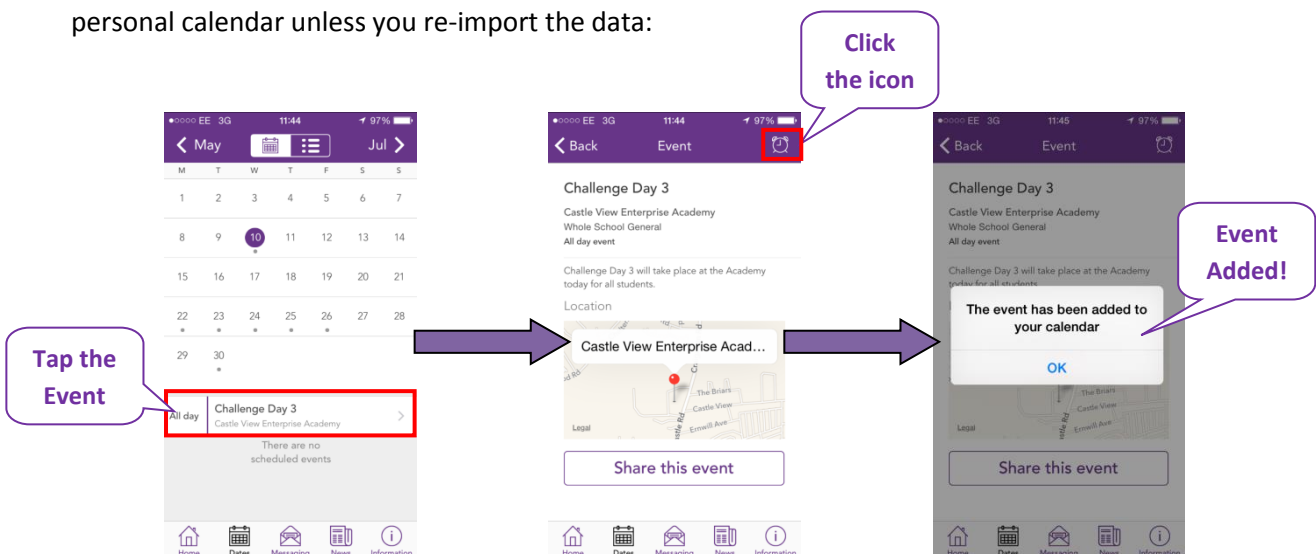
personal calendar unless you re-import the data:

Click the icon

●○○○○ EE 3G 11:44 97%
May Jul
M T W T F S S
1 2 3 4 5 6 7
8 9 10 11 12 13 14
15 16 17 18 19 20 21
22 23 24 25 26 27 28
29 30

Tap the Event

All day Challenge Day 3
Castle View Enterprise Academy
There are no scheduled events

Home Dates Messaging News Information

●○○○○ EE 3G 11:44 97%
Back Event
Challenge Day 3
Castle View Enterprise Academy
Whole School General
All day event
Challenge Day 3 will take place at the Academy today for all students.
Location
Castle View Enterprise Acad...
The Briars
Castle View
Ernwill Ave
Legal
Share this event
Home Dates Messaging News Information

●○○○○ EE 3G 11:45 97%
Back Event
Challenge Day 3
Castle View Enterprise Academy
Whole School General
All day event
Challenge Day 3 will take place at the Academy today for all students.

Event Added!

The event has been added to your calendar
OK
Legal
Share this event
Home Dates Messaging News Information